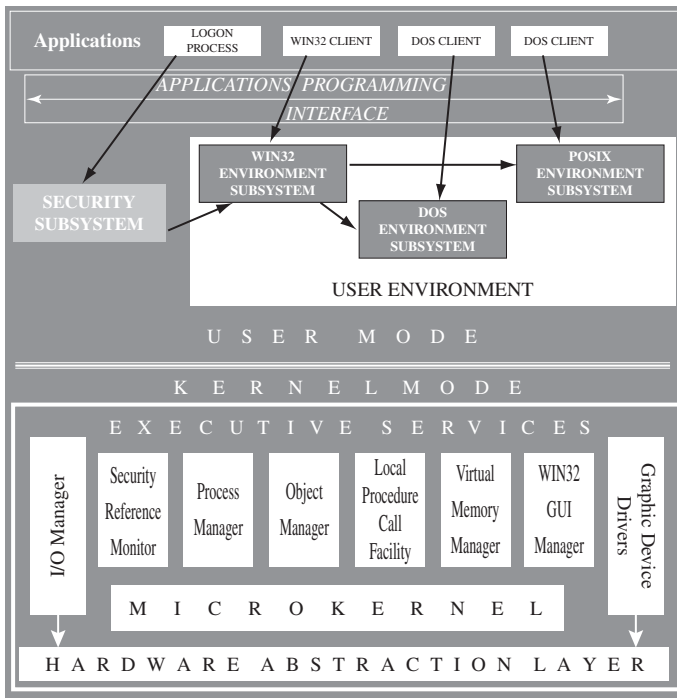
Applications

LOGON PROCESS

WIN32 CLIENT

DOS CLIENT

DOS CLIENT

APPLICATIONS PROGRAMMING INTERFACE

SECURITY SUBSYSTEM

WIN32 ENVIRONMENT SUBSYSTEM

DOS ENVIRONMENT SUBSYSTEM

POSIX ENVIRONMENT SUBSYSTEM

USER ENVIRONMENT

U S E R M O D E

K E R N E L M O D E

E X E C U T I V E S E R V I C E S

I/O Manager

Security Reference Monitor

Process Manager

Object Manager

Local Procedure Call Facility

Virtual Memory Manager

WIN32 GUI Manager

Graphic Device Drivers

M I C R O K E R N E L

H A R D W A R E A B S T R A C T I O N L A Y E R